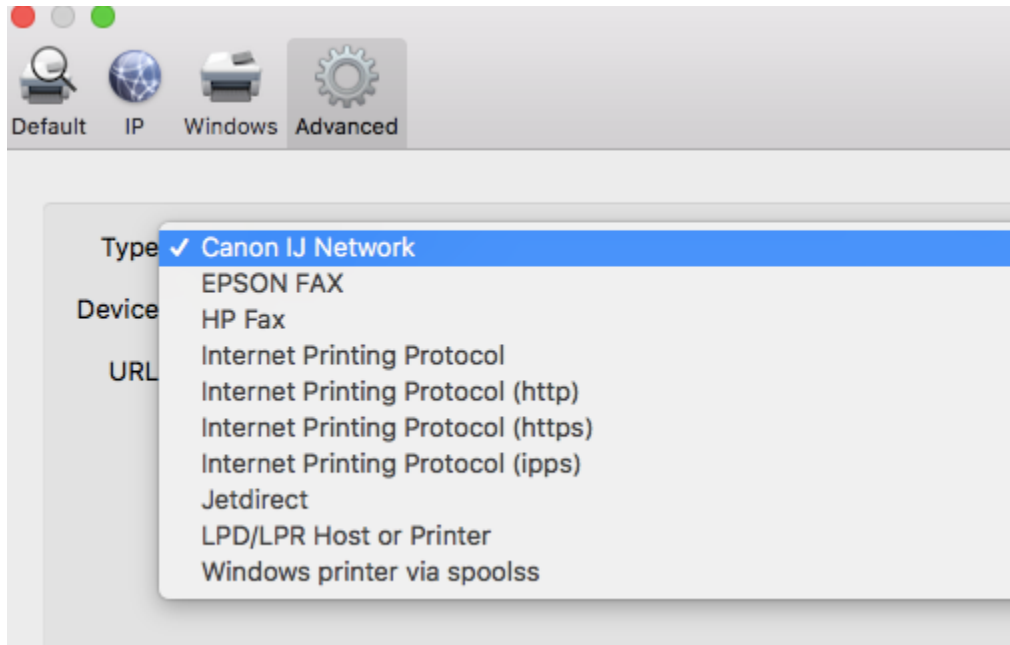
Default IP Windows Advanced

Type ✓ Canon IJ Network
EPSON FAX
HP Fax
Internet Printing Protocol
Internet Printing Protocol (http)
Internet Printing Protocol (https)
Internet Printing Protocol (ipps)
Jetdirect
LPD/LPR Host or Printer
Windows printer via spoolss

Device

URL